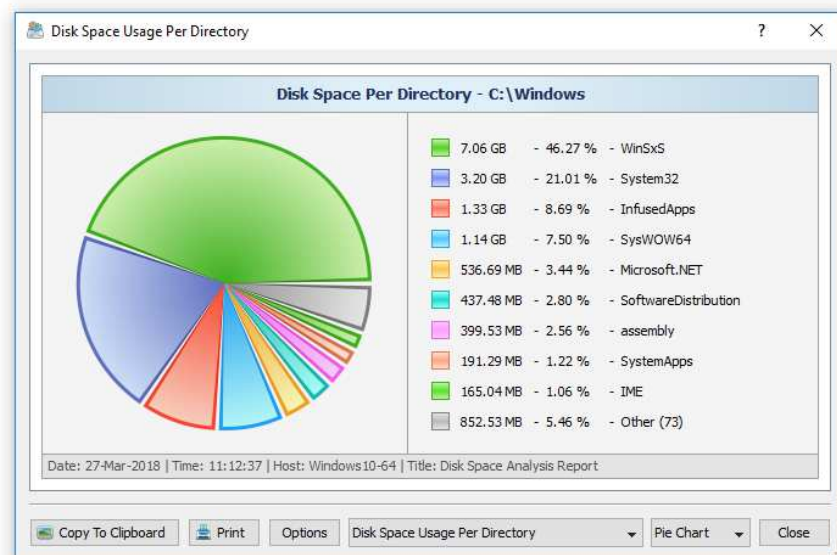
Disk Space Usage Per Directory ? X

Disk Space Per Directory - C:\Windows

| | | |
|---|---|---|
| 7.06 GB | - 46.27 % | - WinSxS |
| 3.20 GB | - 21.01 % | - System32 |
| 1.33 GB | - 8.69 % | - InfusedApps |
| 1.14 GB | - 7.50 % | - SysWOW64 |
| 536.69 MB | - 3.44 % | - Microsoft.NET |
| 437.48 MB | - 2.80 % | - SoftwareDistribution |
| 399.53 MB | - 2.56 % | - assembly |
| 191.29 MB | - 1.22 % | - SystemApps |
| 165.04 MB | - 1.06 % | - IME |
| 852.53 MB | - 5.46 % | - Other (73) |

Date: 27-Mar-2018 | Time: 11:12:37 | Host: Windows10-64 | Title: Disk Space Analysis Report

Copy To Clipboard Print Options Disk Space Usage Per Directory Pie Chart Close